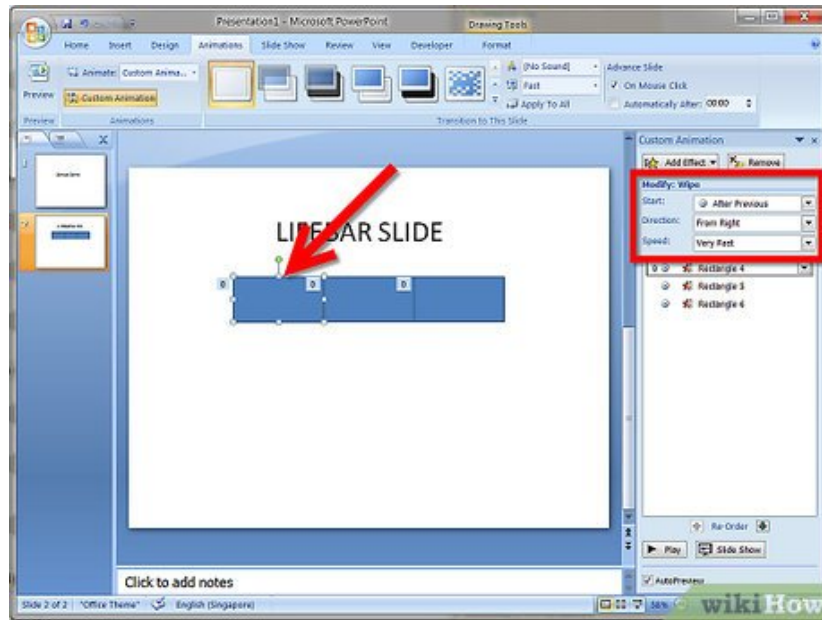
Presentation1 - Microsoft PowerPoint

Drawing Tools

Home Insert Design Animations Slide Show Review View Developer Format

Preview

Animate: Custom Anima...

Custom Animation

Preview Animations

[No Sound]

Fast

Apply To All

Transition to This Slide

Advance Slide

On Mouse Click

Automatically After: 00:00

Custom Animation

Add Effect Remove

Modify: Wipe

Start: After Previous

Direction: From Right

Speed: Very Fast

0 Rectangle 4

Rectangle 5

Rectangle 6

LIFEBAR SLIDE

0 0 0

Re-Order

Play Slide Show

AutoPreview

Click to add notes

Slide 2 of 2 "Office Theme" English (Singapore)

wikiHow